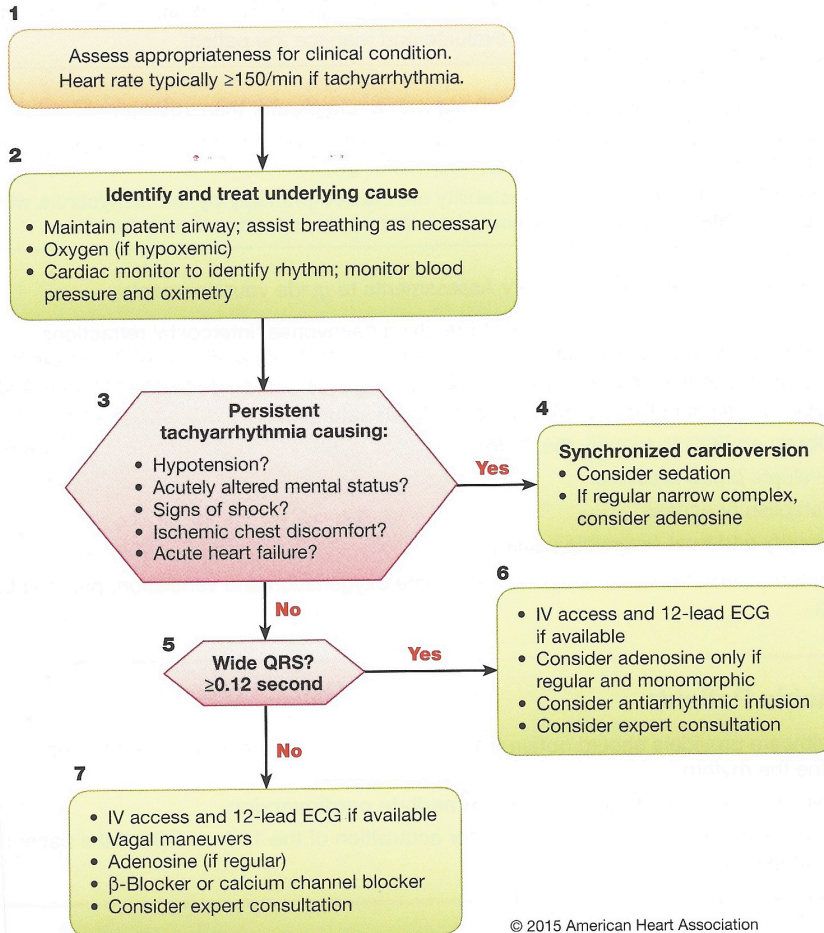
1

Assess appropriateness for clinical condition. Heart rate typically ≥150/min if tachyarrhythmia.

2

Identify and treat underlying cause

- Maintain patent airway; assist breathing as necessary
- Oxygen (if hypoxemic)
- Cardiac monitor to identify rhythm; monitor blood pressure and oximetry

3

Persistent tachyarrhythmia causing:

- Hypotension?
- Acutely altered mental status?
- Signs of shock?
- Ischemic chest discomfort?
- Acute heart failure?

Yes

4

Synchronized cardioversion

- Consider sedation
- If regular narrow complex, consider adenosine

No

5

Wide QRS? ≥0.12 second

Yes

6

- IV access and 12-lead ECG if available
- Consider adenosine only if regular and monomorphic
- Consider antiarrhythmic infusion
- Consider expert consultation

No

7

- IV access and 12-lead ECG if available
- Vagal maneuvers
- Adenosine (if regular)
- β-Blocker or calcium channel blocker
- Consider expert consultation

© 2015 American Heart Association